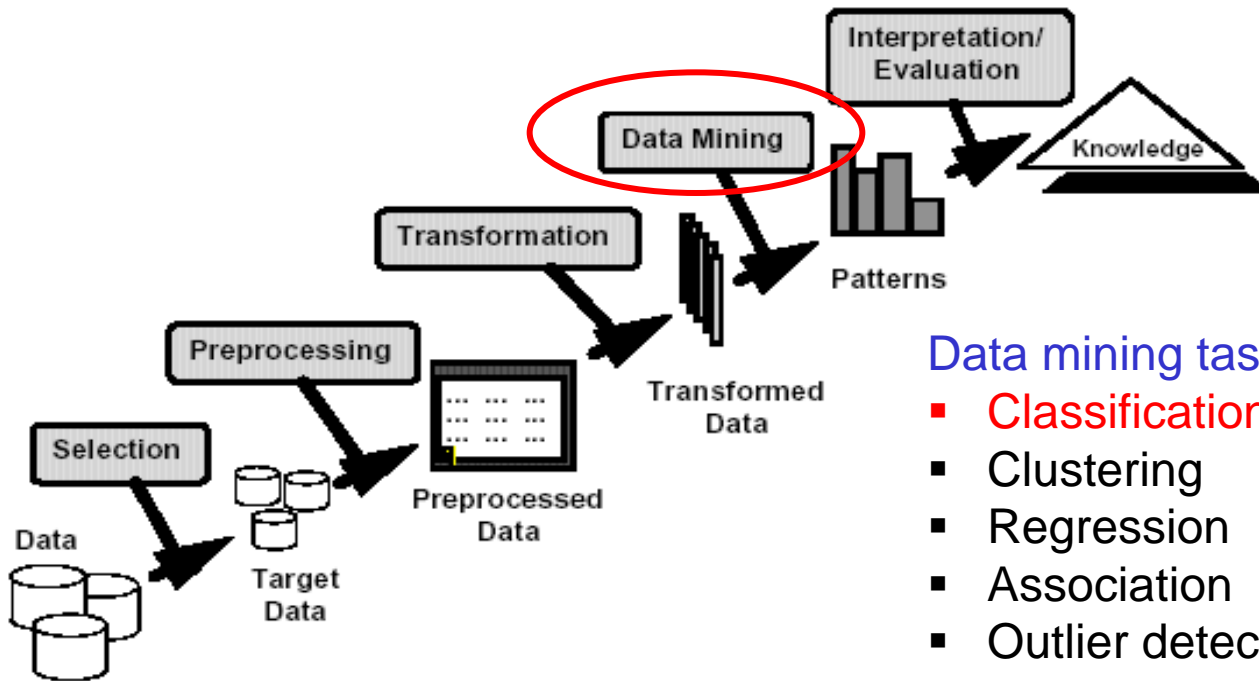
Interpretation/
Evaluation

Knowledge

Data Mining

Patterns

Transformation

Transformed Data

Preprocessing

Preprocessed Data

Selection

Target Data

Data

Data mining tas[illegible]
- Classificatio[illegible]
- Clustering
- Regression
- Association
- Outlier detec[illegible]